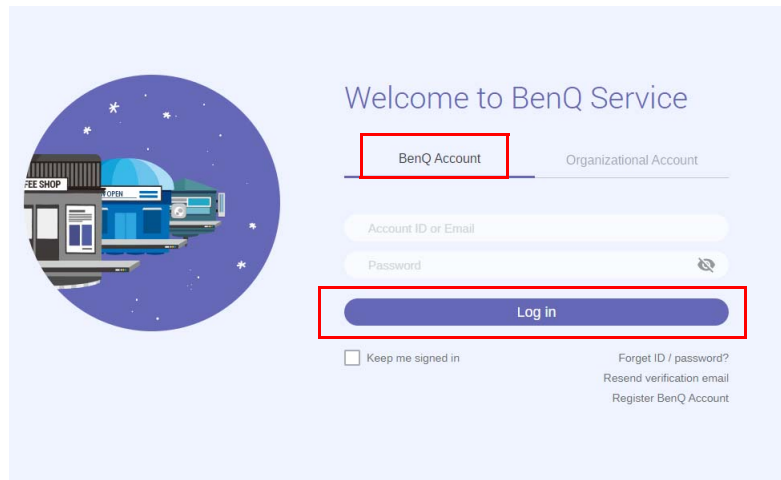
FEE SHOP

OPEN

Welcome to BenQ Service

BenQ Account

Organizational Account

Account ID or Email

Password

Log in

Keep me signed in

Forget ID / password?

Resend verification email

Register BenQ Account